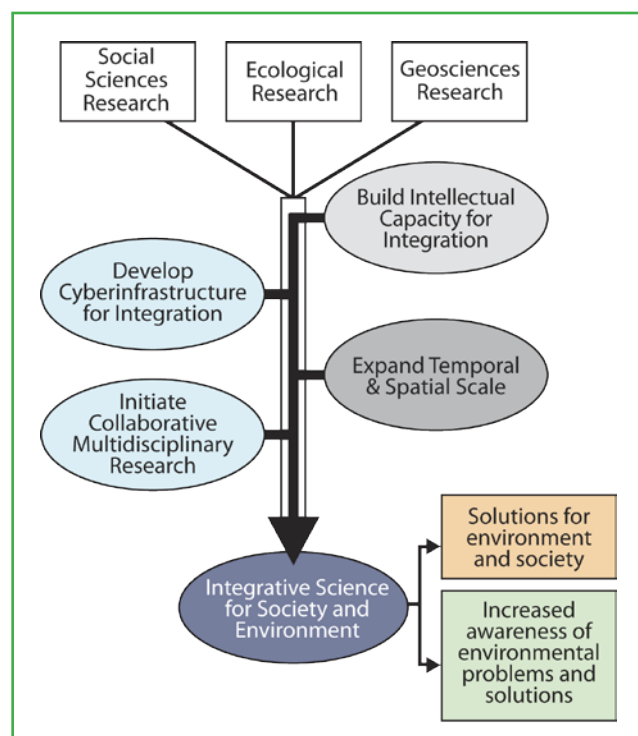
Social Sciences Research

Ecological Research

Geosciences Research

Build Intellectual Capacity for Integration

Develop Cyberinfrastructure for Integration

Expand Temporal & Spatial Scale

Initiate Collaborative Multidisciplinary Research

Integrative Science for Society and Environment

Solutions for environment and society

Increased awareness of environmental problems and solutions